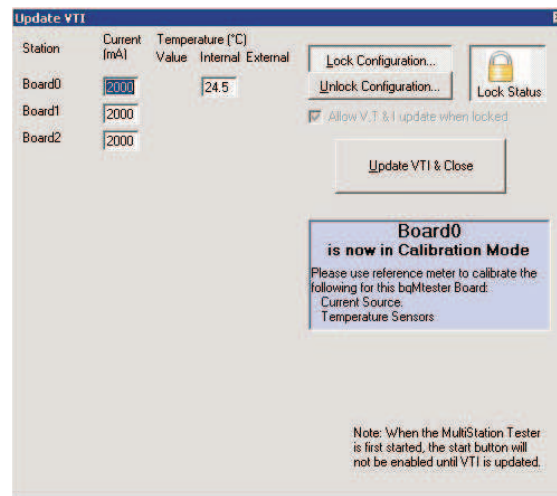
Update VTI

| Station | Current (mA) | Temperature (°C) Value | Internal | External |
|---|---|---|---|---|
| Board0 | 2000 | | 24.5 | |
| Board1 | 2000 | | | |
| Board2 | 2000 | | | |

Lock Configuration...

Unlock Configuration...

Lock Status

Allow V,T & I update when locked

Update VTI & Close

Board0
is now in Calibration Mode

Please use reference meter to calibrate the following for this bqMtester Board:
Current Source.
Temperature Sensors

Note: When the MultiStation Tester is first started, the start button will not be enabled until VTI is updated.